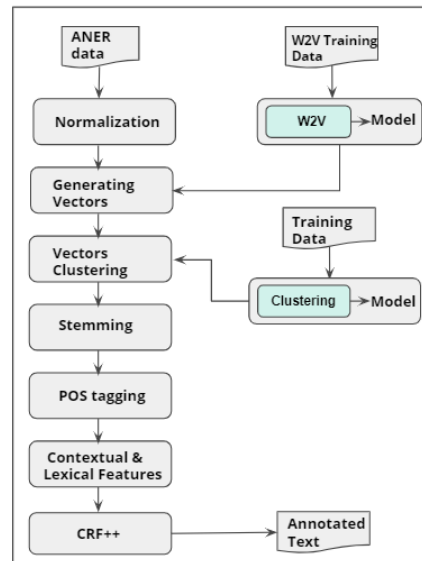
ANER data

W2V Training Data

Normalization

W2V

Model

Generating Vectors

Training Data

Vectors Clustering

Clustering

Model

Stemming

POS tagging

Contextual & Lexical Features

CRF++

Annotated Text